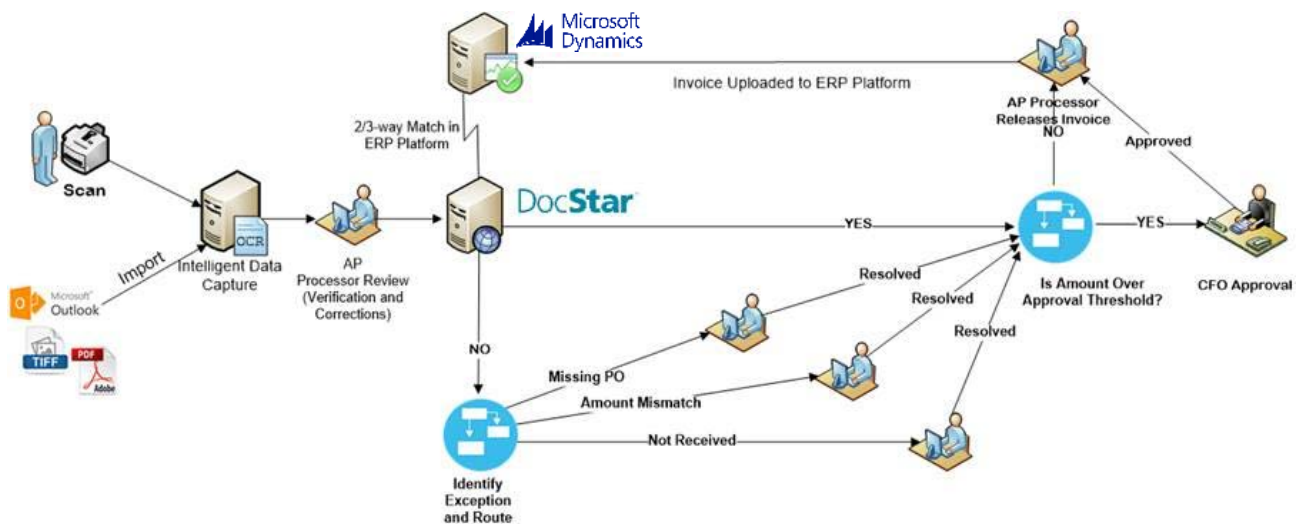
Microsoft Dynamics

Invoice Uploaded to ERP Platform

AP Processor Releases Invoice

2/3-way Match in ERP Platform

NO

Approved

Scan

OCR

Intelligent Data Capture

Import

Microsoft Outlook

TIFF

PDF

Adobe

AP Processor Review (Verification and Corrections)

DocStar

YES

YES

Resolved

Resolved

Resolved

Is Amount Over Approval Threshold?

CFO Approval

NO

Missing PO

Amount Mismatch

Not Received

Identify Exception and Route